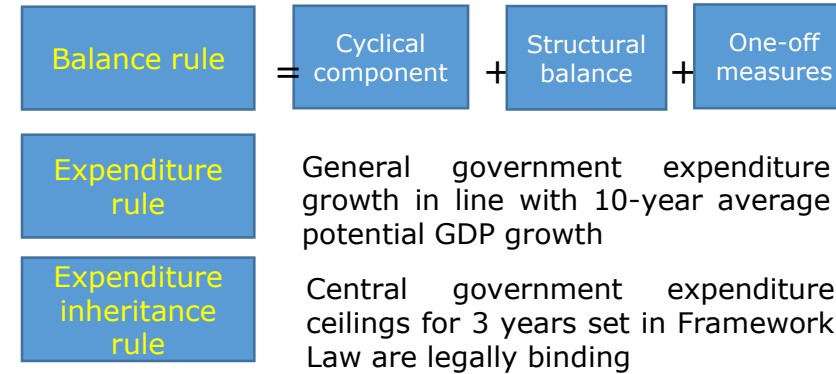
Balance rule = Cyclical component + Structural balance + One-off measures

Expenditure rule

General government expenditure growth in line with 10-year average potential GDP growth

Expenditure inheritance rule

Central government expenditure ceilings for 3 years set in Framework Law are legally binding